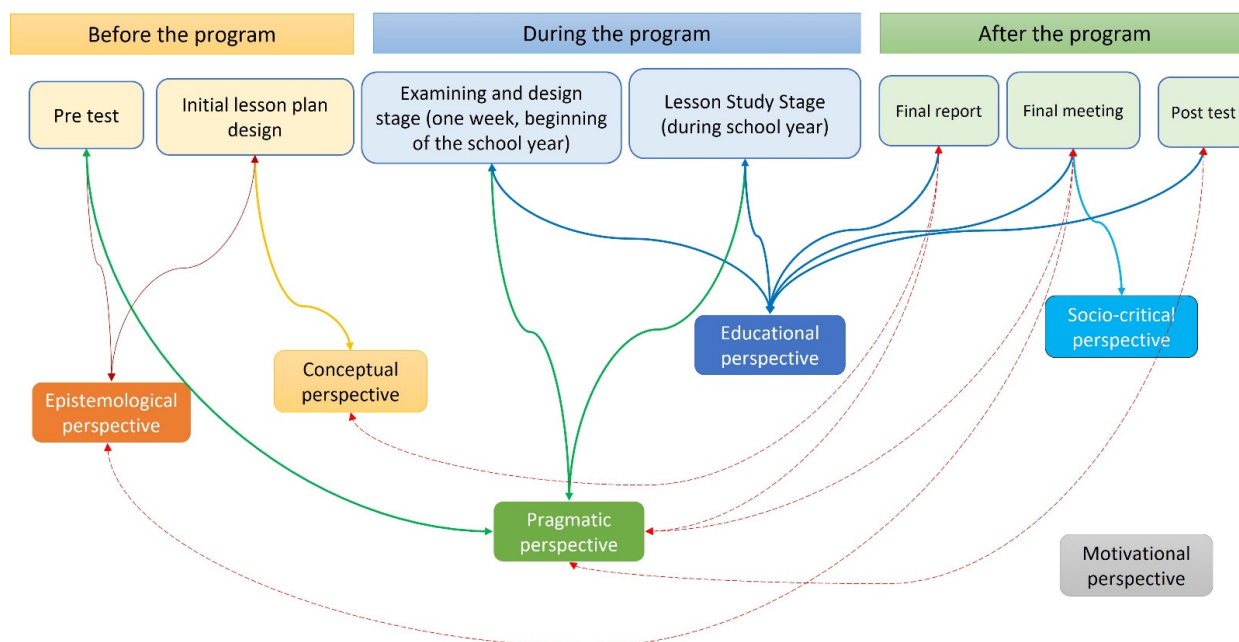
Before the program

During the program

After the program

Pre test

Initial lesson plan design

Examining and design stage (one week, beginning of the school year)

Lesson Study Stage (during school year)

Final report

Final meeting

Post test

Educational perspective

Socio-critical perspective

Conceptual perspective

Epistemological perspective

Pragmatic perspective

Motivational perspective